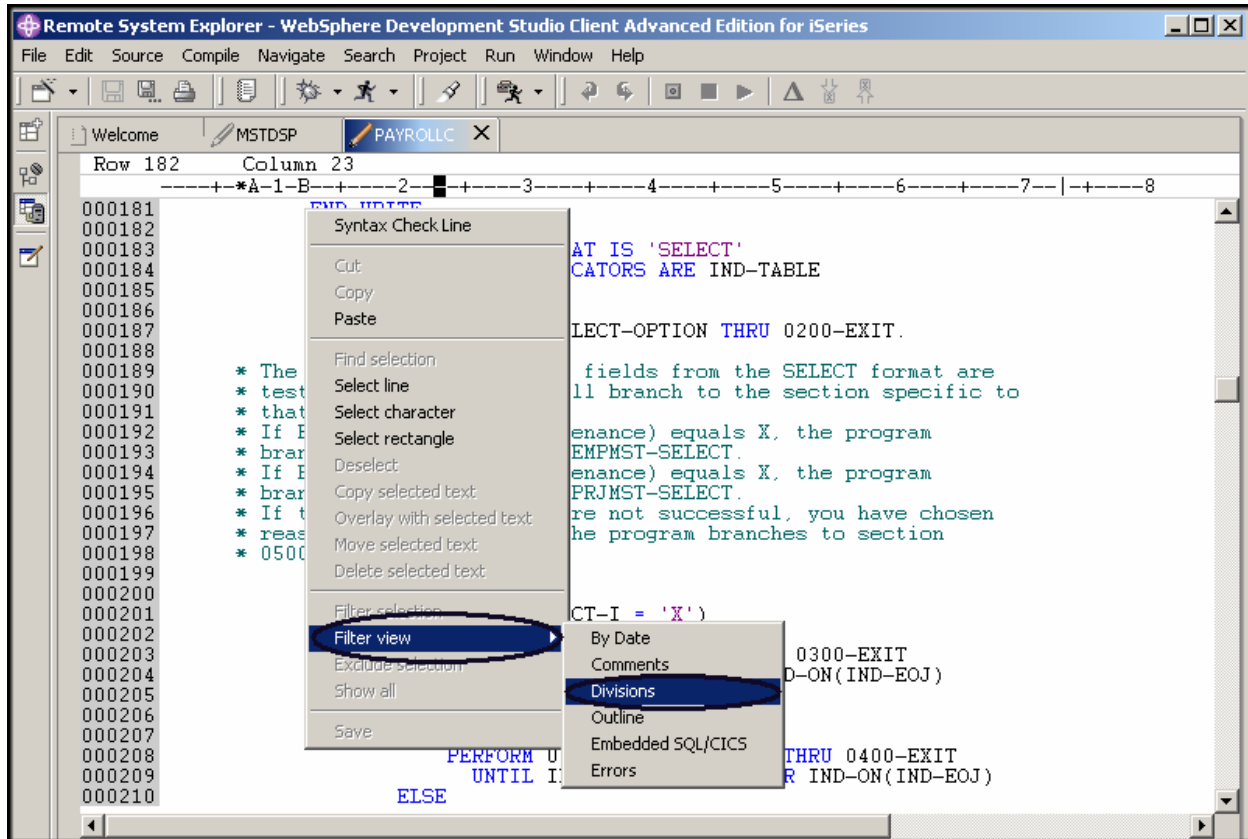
Remote System Explorer - WebSphere Development Studio Client Advanced Edition for iSeries

File Edit Source Compile Navigate Search Project Run Window Help

Welcome MSTDSP PAYROLLC

Row 182 Column 23

----+-*A-1-B--+----2----+----3----+----4----+----5----+----6----+----7--|-+----8

000181 END-WRITE
000182
000183 AT IS 'SELECT'
000184 CATORS ARE IND-TABLE
000185
000186
000187 LECT-OPTION THRU 0200-EXIT.
000188
000189 * The fields from the SELECT format are
000190 * test ll branch to the section specific to
000191 * that
000192 * If E enance) equals X, the program
000193 * bran EMPMST-SELECT.
000194 * If E enance) equals X, the program
000195 * bran PRJMST-SELECT.
000196 * If t re not successful, you have chosen
000197 * reas he program branches to section
000198 * 0500
000199
000200
000201 CT-I = 'X')
000202
000203 0300-EXIT
000204 D-ON(IND-EOJ)
000205
000206
000207
000208 PERFORM U THRU 0400-EXIT
000209 UNTIL I R IND-ON(IND-EOJ)
000210 ELSE

Syntax Check Line
Cut
Copy
Paste
Find selection
Select line
Select character
Select rectangle
Deselect
Copy selected text
Overlay with selected text
Move selected text
Delete selected text
Filter selection
Filter view
Exclude selection
Show all
Save

By Date
Comments
Divisions
Outline
Embedded SQL/CICS
Errors